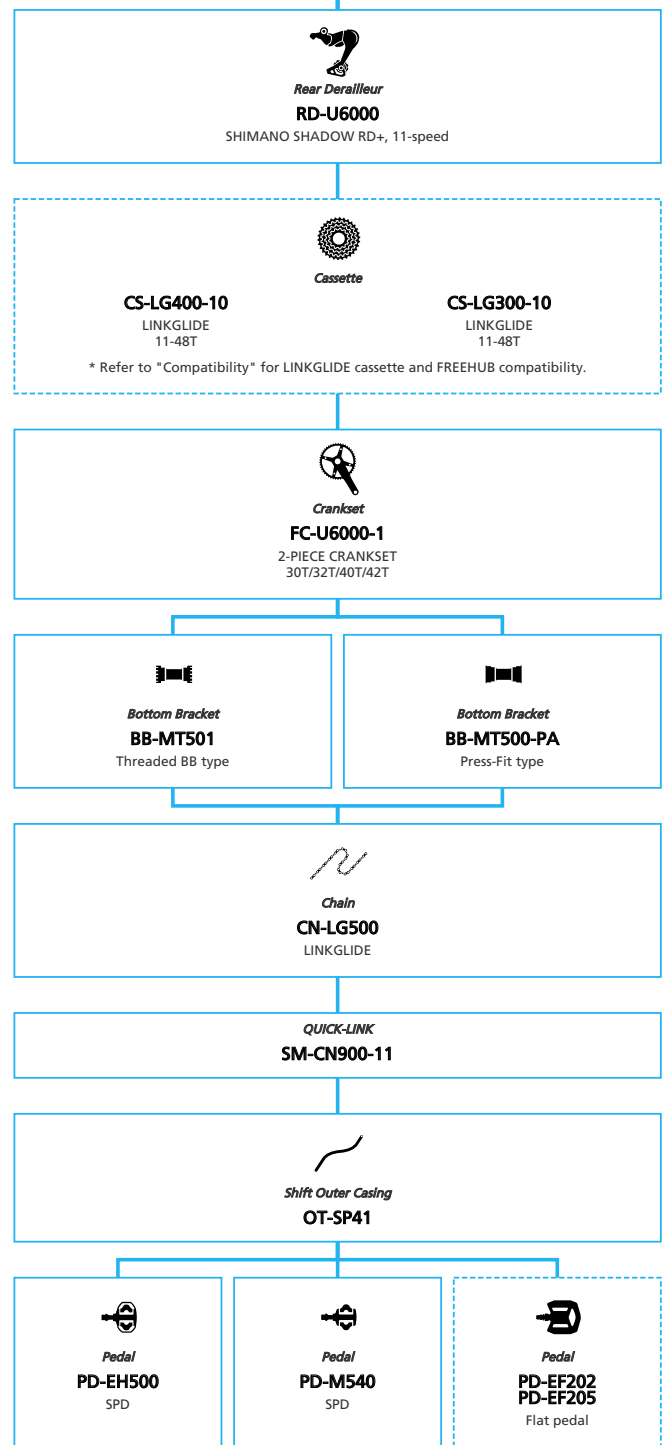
Rear Derailleur
RD-U6000
SHIMANO SHADOW RD+, 11-speed

Cassette
CS-LG400-10
LINKGLIDE
11-48T

CS-LG300-10
LINKGLIDE
11-48T

* Refer to "Compatibility" for LINKGLIDE cassette and FREEHUB compatibility.

Crankset
FC-U6000-1
2-PIECE CRANKSET
30T/32T/40T/42T

Bottom Bracket
BB-MT501
Threaded BB type

Bottom Bracket
BB-MT500-PA
Press-Fit type

Chain
CN-LG500
LINKGLIDE

QUICK-LINK
SM-CN900-11

Shift Outer Casing
OT-SP41

Pedal
PD-EH500
SPD

Pedal
PD-M540
SPD

Pedal
PD-EF202
PD-EF205
Flat pedal